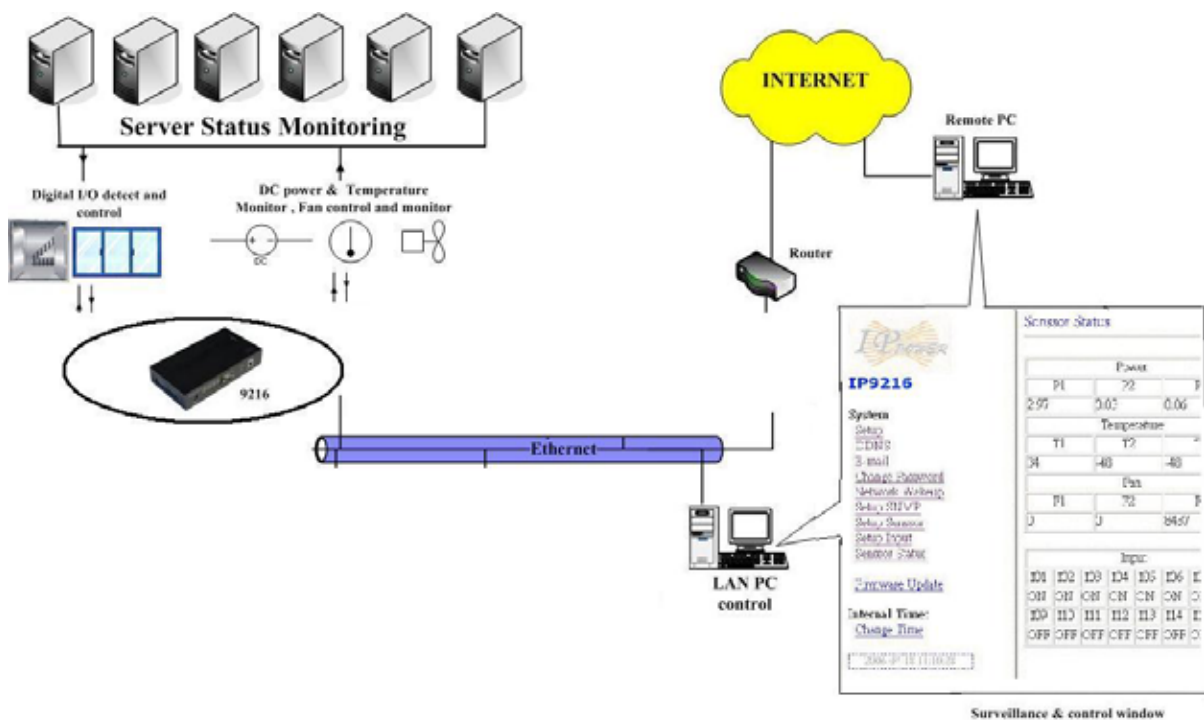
Server Status Monitoring

INTERNET

Remote PC

Digital I/O detect and control

DC power & Temperature Monitor , Fan control and monitor

DC

Router

9216

Ethernet

LAN PC control

IP Power

IP9216

System
Setup
DDNS
E-mail
Change Password
Network Wakeup
Setup SNMP
Setup Sensor
Setup Input
Sensor Status

Firmware Update

Internal Time:
Change Time

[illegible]

Sensor Status

| Power | | |
|---|---|---|
| P1 | P2 | P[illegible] |
| 2.97 | 0.03 | 0.06 |

| Temperature | | |
|---|---|---|
| T1 | T2 | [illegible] |
| 34 | -40 | -40 |

| Fan | | |
|---|---|---|
| F1 | F2 | F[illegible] |
| 0 | 0 | 8437 |

| Input | | | | | | |
|---|---|---|---|---|---|---|
| ID1 | ID2 | ID3 | ID4 | ID5 | ID6 | I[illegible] |
| ON | ON | ON | ON | ON | ON | O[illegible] |
| ID9 | ID10 | I11 | I12 | I13 | I14 | I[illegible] |
| OFF | OFF | OFF | OFF | OFF | OFF | O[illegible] |

Surveillance & control window